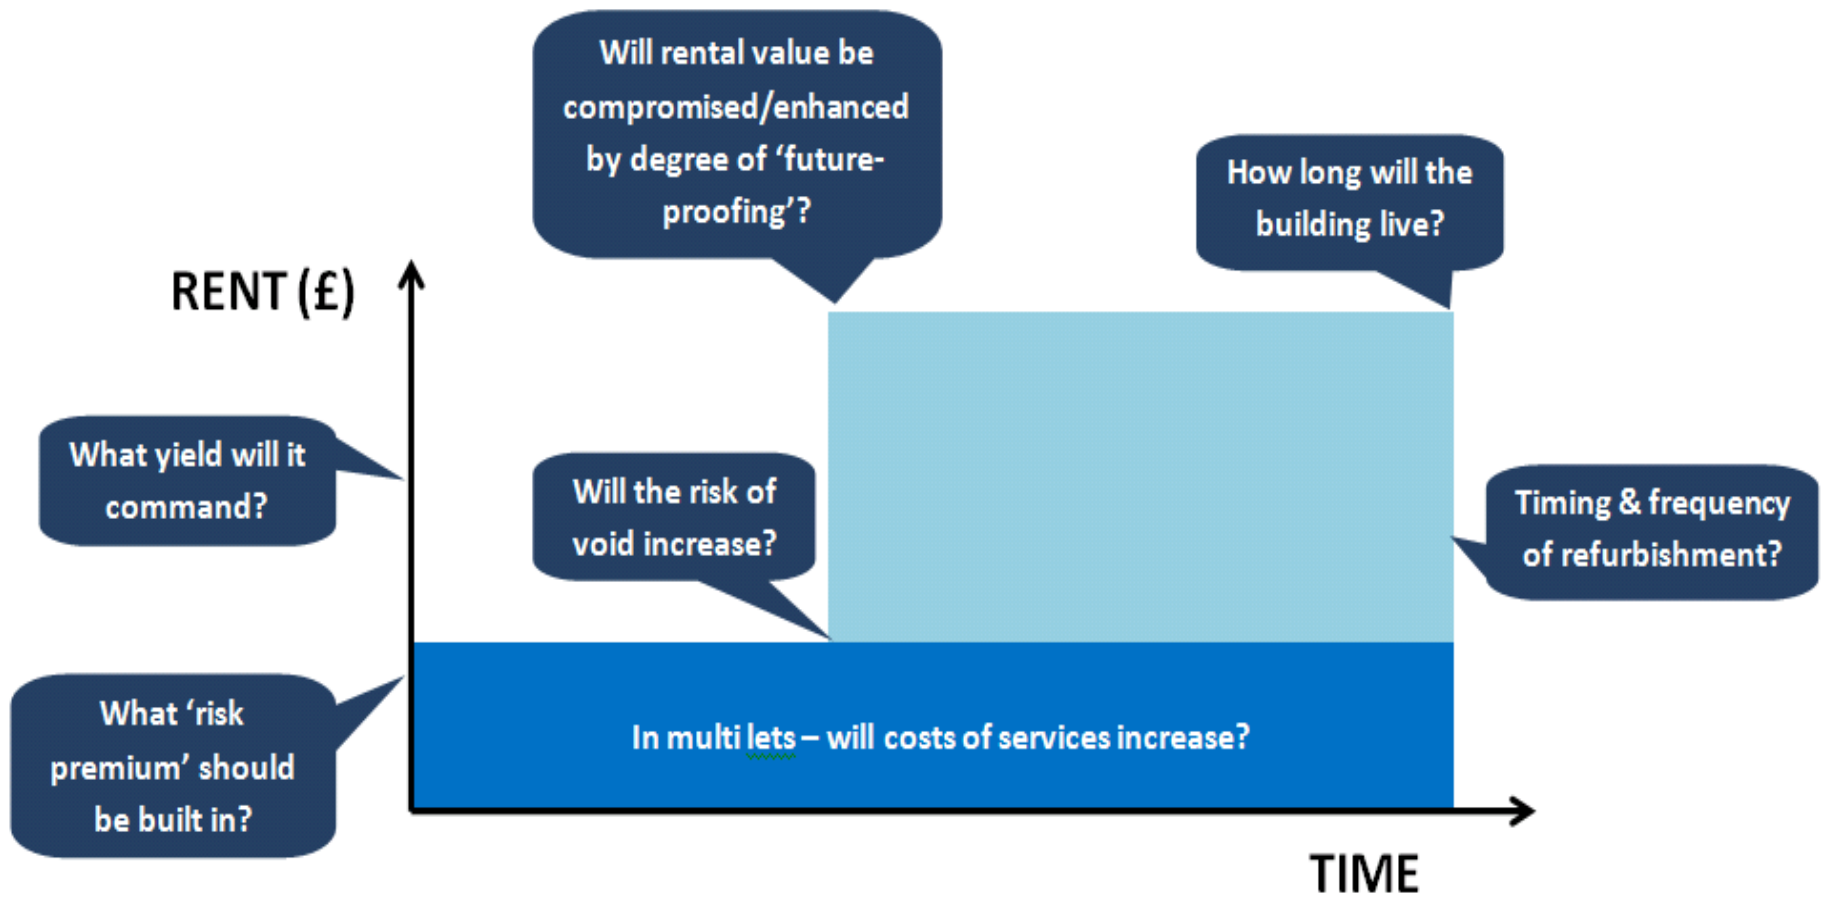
Will rental value be compromised/enhanced by degree of 'future-proofing'?

How long will the building live?

RENT (£)

What yield will it command?

Will the risk of void increase?

Timing & frequency of refurbishment?

What 'risk premium' should be built in?

In multi lets – will costs of services increase?

TIME